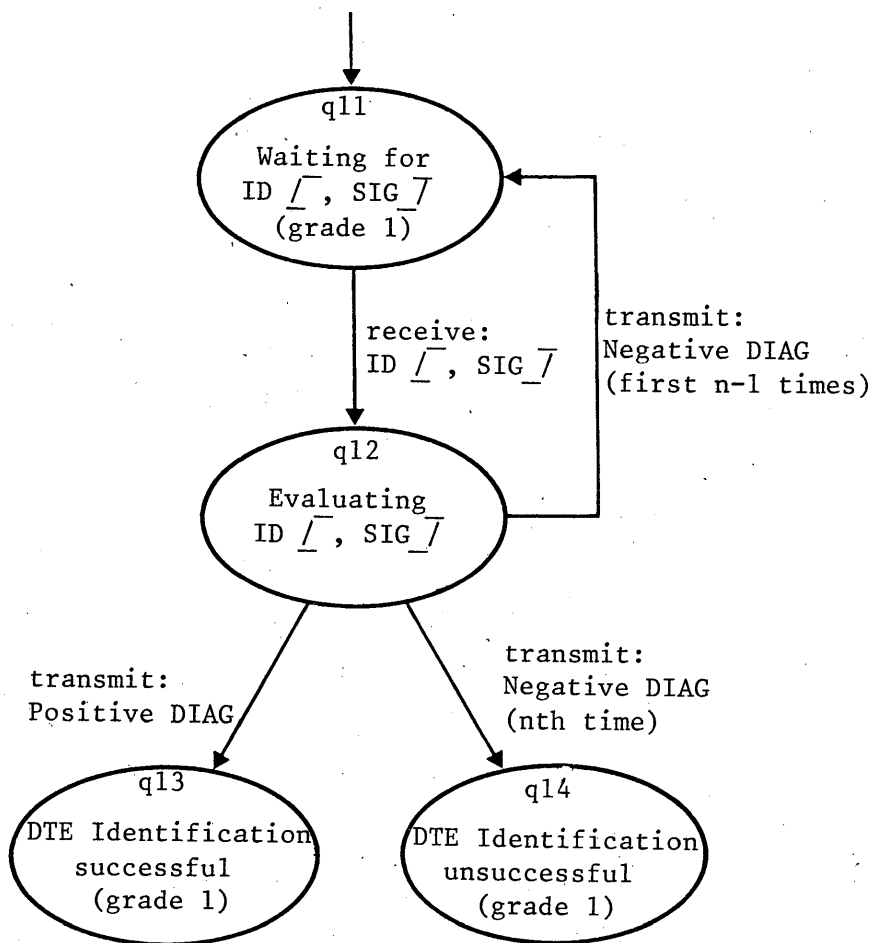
q11
Waiting for
ID /̲‾, SIG‾/̲
(grade 1)

receive:
ID /̲‾, SIG‾/̲

transmit:
Negative DIAG
(first n-1 times)

q12
Evaluating
ID /̲‾, SIG‾/̲

transmit:
Positive DIAG

transmit:
Negative DIAG
(nth time)

q13
DTE Identification
successful
(grade 1)

q14
DTE Identification
unsuccessful
(grade 1)